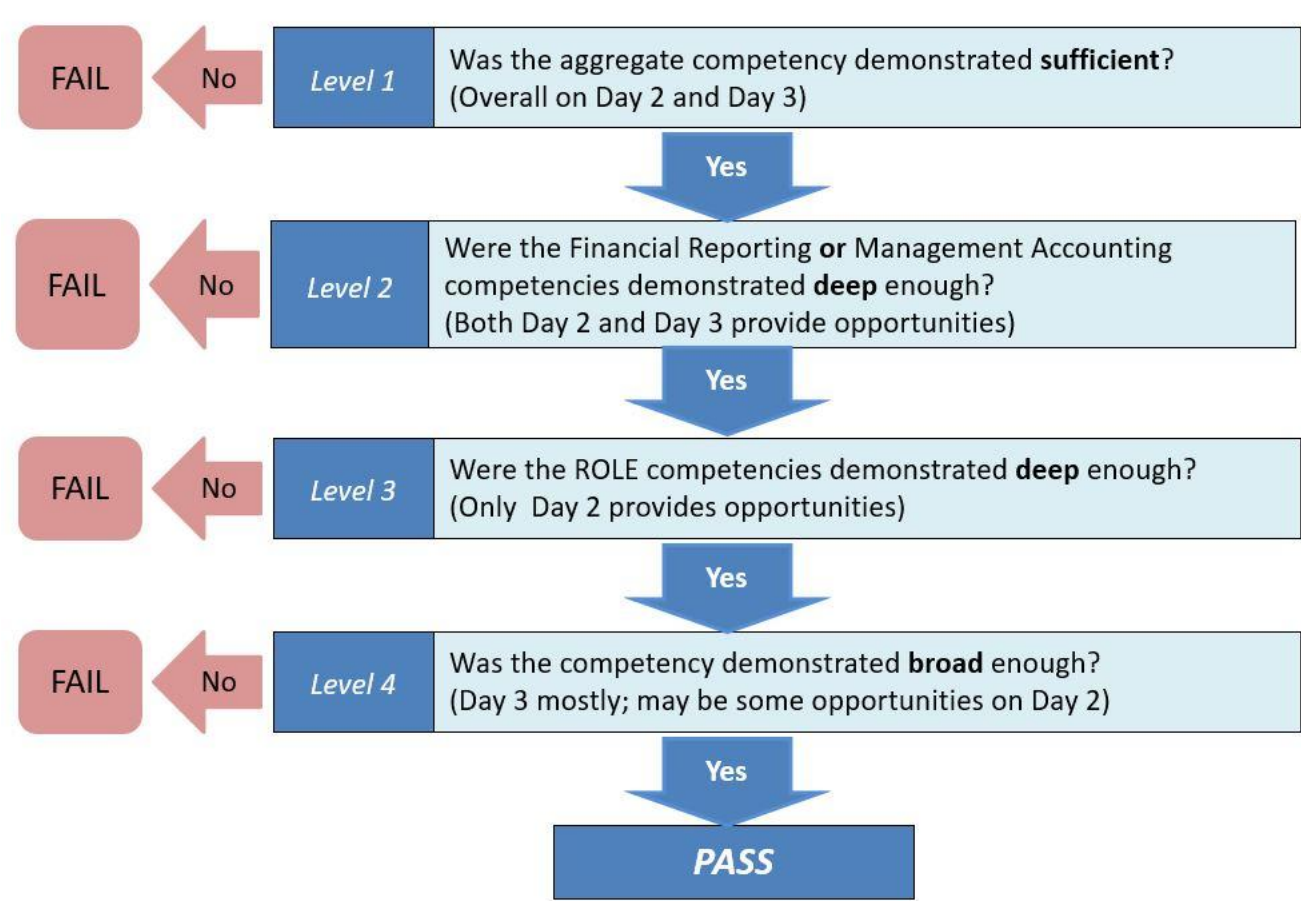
FAIL

No

Level 1

Was the aggregate competency demonstrated sufficient? (Overall on Day 2 and Day 3)

Yes

FAIL

No

Level 2

Were the Financial Reporting or Management Accounting competencies demonstrated deep enough? (Both Day 2 and Day 3 provide opportunities)

Yes

FAIL

No

Level 3

Were the ROLE competencies demonstrated deep enough? (Only Day 2 provides opportunities)

Yes

FAIL

No

Level 4

Was the competency demonstrated broad enough? (Day 3 mostly; may be some opportunities on Day 2)

Yes

PASS